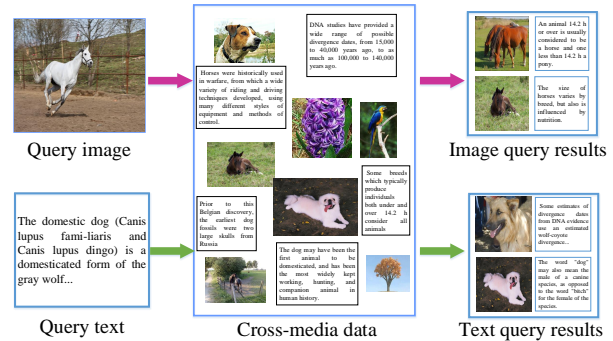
Query image

The domestic dog (Canis lupus fami-liaris and Canis lupus dingo) is a domesticated form of the gray wolf...

Query text

Horses were historically used in warfare, from which a wide variety of riding and driving techniques developed, using many different styles of equipment and methods of control.

DNA studies have provided a wide range of possible divergence dates, from 15,000 to 40,000 years ago, to as much as 100,000 to 140,000 years ago.

Prior to this Belgian discovery, the earliest dog fossils were two large skulls from Russia

Some breeds which typically produce individuals both under and over 14.2 h consider all animals

The dog may have been the first animal to be domesticated, and has been the most widely kept working, hunting, and companion animal in human history.

Cross-media data

An animal 14.2 h or over is usually considered to be a horse and one less than 14.2 h a pony.

The size of horses varies by breed, but also is influenced by nutrition.

Image query results

Some estimates of divergence dates from DNA evidence use an estimated wolf-coyote divergence...

The word "dog" may also mean the male of a canine species, as opposed to the word "bitch" for the female of the species.

Text query results